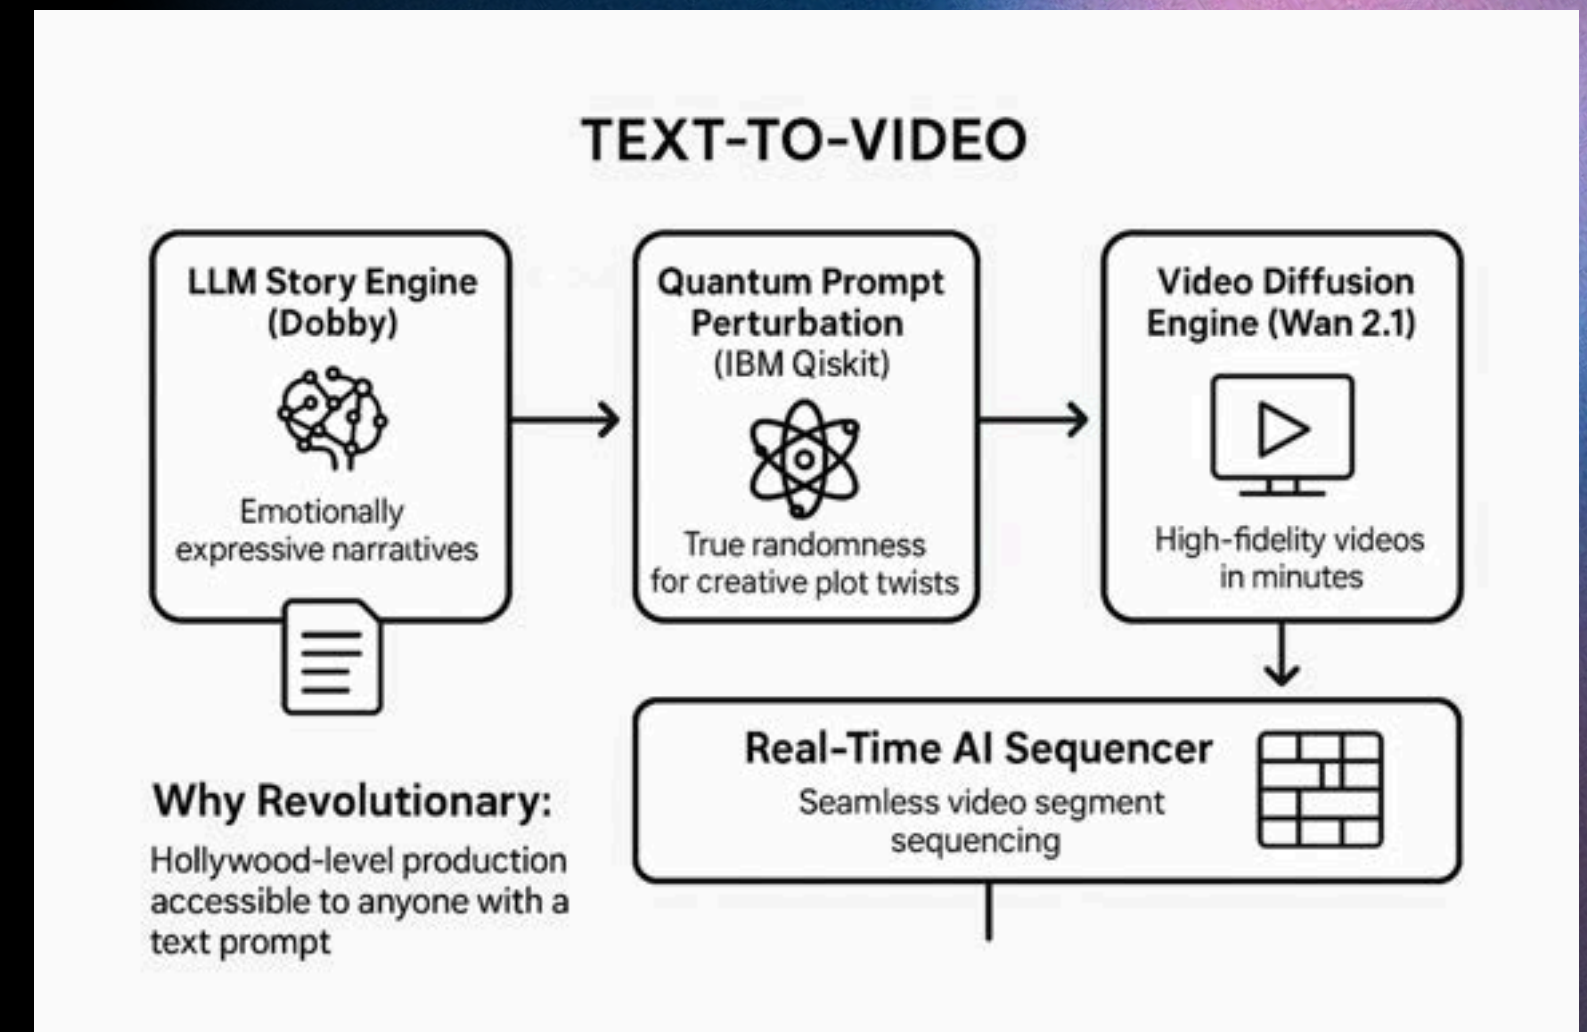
TEXT-TO-VIDEO

LLM Story Engine (Dobby)

Emotionally expressive narratives

Quantum Prompt Perturbation (IBM Qiskit)

True randomness for creative plot twists

Video Diffusion Engine (Wan 2.1)

High-fidelity videos in minutes

Real-Time AI Sequencer

Seamless video segment sequencing

Why Revolutionary:

Hollywood-level production accessible to anyone with a text prompt